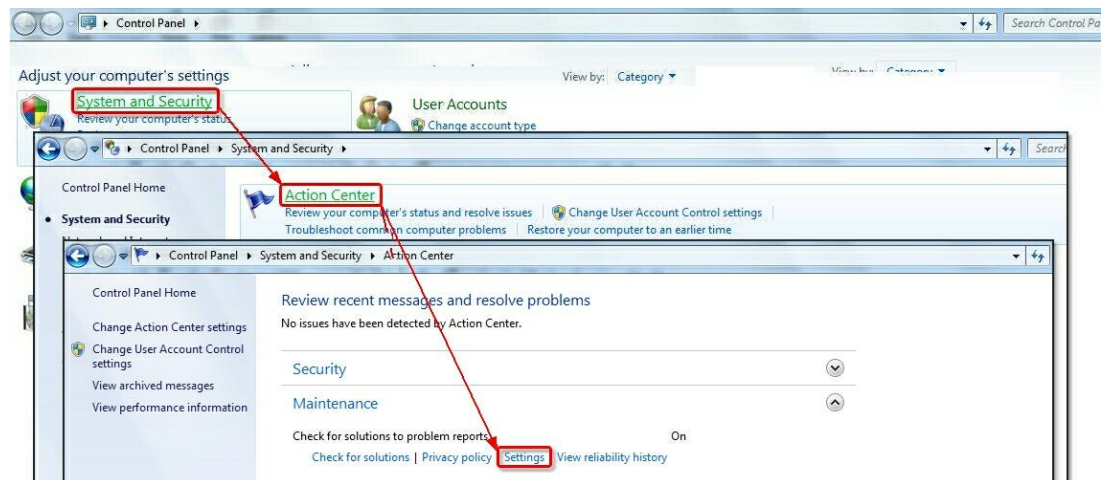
Control Panel ▸

Search Control Pa

Adjust your computer's settings

View by: Category ▾

System and Security

Review your computer's status

User Accounts

Change account type

Control Panel ▸ System and Security ▸

Search

Control Panel Home

• System and Security

Action Center

Review your computer's status and resolve issues | Change User Account Control settings |

Troubleshoot common computer problems | Restore your computer to an earlier time

Control Panel ▸ System and Security ▸ Action Center

Control Panel Home

Change Action Center settings

Change User Account Control settings

View archived messages

View performance information

Review recent messages and resolve problems

No issues have been detected by Action Center.

Security

Maintenance

Check for solutions to problem reports On

Check for solutions | Privacy policy | Settings | View reliability history